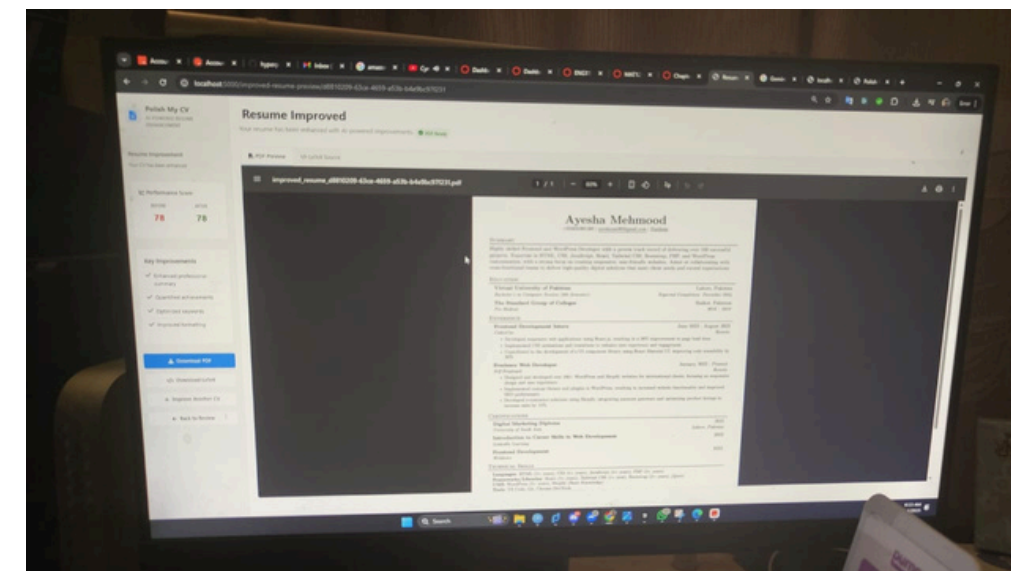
localhost:5000/improved-resume-preview/d6810209-63ce-4659-a53b-b4e8bc97f231

Polish My CV

Resume Improvement

Resume Improved

Your resume has been enhanced with AI-powered improvements.

PDF Preview

Performance Score

78

78

Key Improvements

✓ Enhanced professional summary

✓ Quantified achievements

✓ Optimized keywords

✓ Improved formatting

Download PDF

Download LaTeX

Improve Another CV

Back to Review

improved_resume_d6810209-63ce-4659-a53b-b4e8bc97f231.pdf

1 / 1

Ayesha Mehmood

Summary

Education

Virtual University of Pakistan

The Punjab Group of Colleges

Experience

Frontend Development Intern

Freelance Web Developer

Certifications

Digital Marketing Diploma

Introduction to Career Skills in Web Development

Frontend Development

Technical Skills

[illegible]

Search